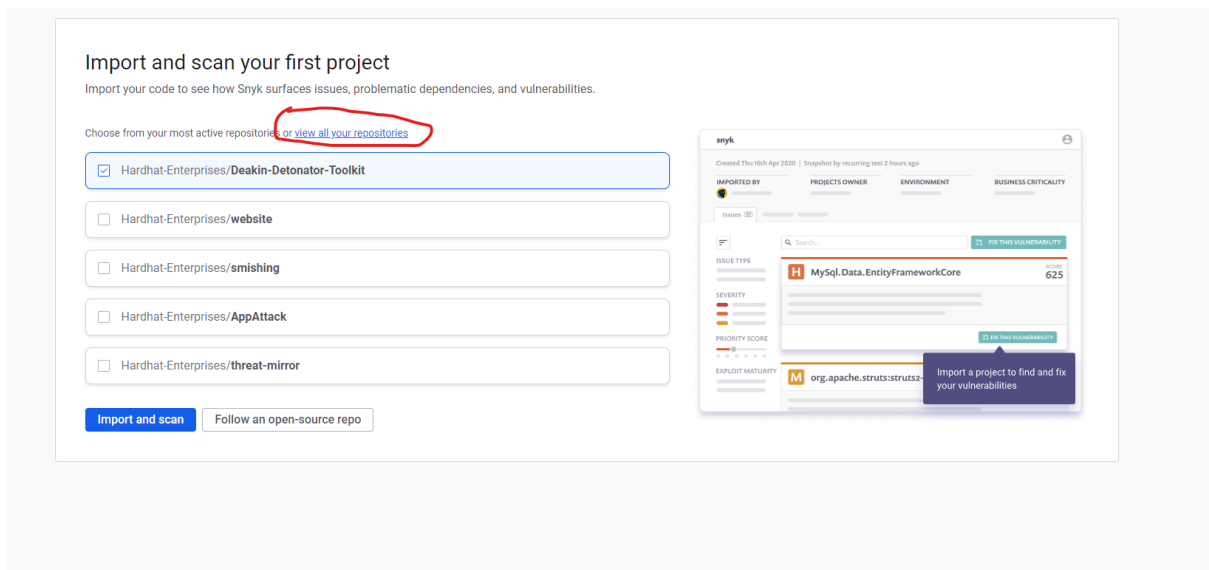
Import and scan your first project

Import your code to see how Snyk surfaces issues, problematic dependencies, and vulnerabilities.

Choose from your most active repositories or view all your repositories

☑ Hardhat-Enterprises/Deakin-Detonator-Toolkit

☐ Hardhat-Enterprises/website

☐ Hardhat-Enterprises/smishing

☐ Hardhat-Enterprises/AppAttack

☐ Hardhat-Enterprises/threat-mirror

Import and scan

Follow an open-source repo

snyk

Created Thu 16th Apr 2020 | Snapshot by recurring test 2 hours ago

IMPORTED BY

PROJECTS OWNER

ENVIRONMENT

BUSINESS CRITICALITY

Issues

Search...

FIX THIS VULNERABILITY

ISSUE TYPE

SEVERITY

PRIORITY SCORE

EXPLOIT MATURITY

H MySql.Data.EntityFrameworkCore

SCORE 625

FIX THIS VULNERABILITY

M org.apache.struts:struts2-

Import a project to find and fix your vulnerabilities